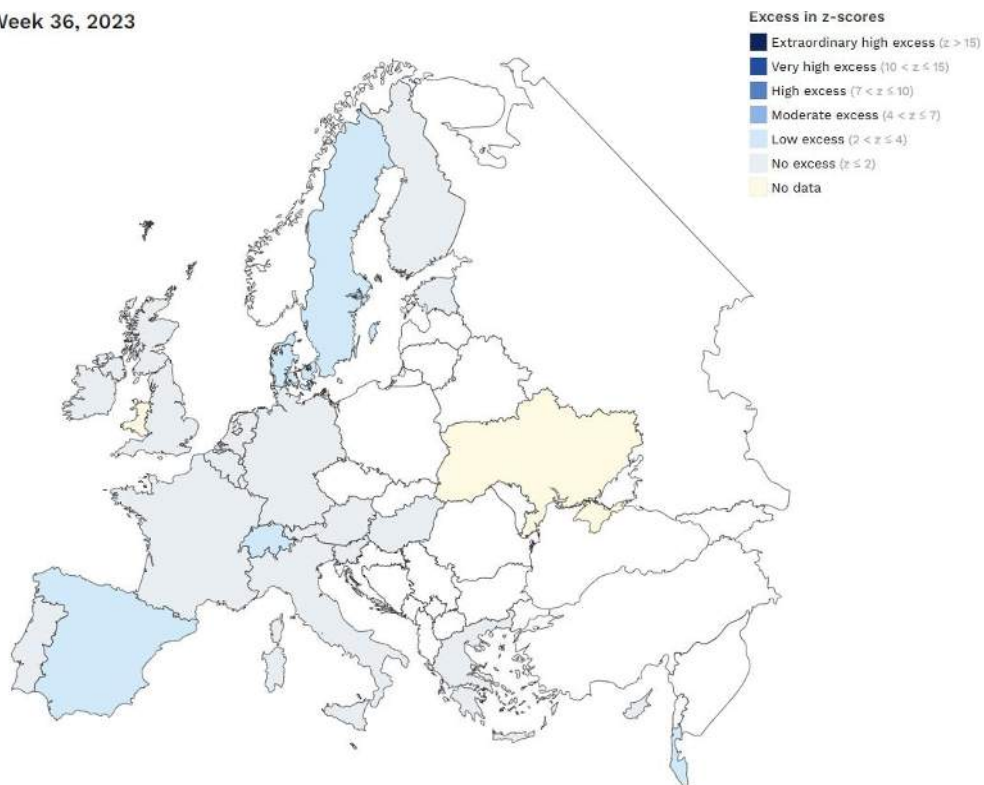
Week 36, 2023

Excess in z-scores

Extraordinary high excess $(z > 15)$

Very high excess $(10 < z \leq 15)$

High excess $(7 < z \leq 10)$

Moderate excess $(4 < z \leq 7)$

Low excess $(2 < z \leq 4)$

No excess $(z \leq 2)$

No data